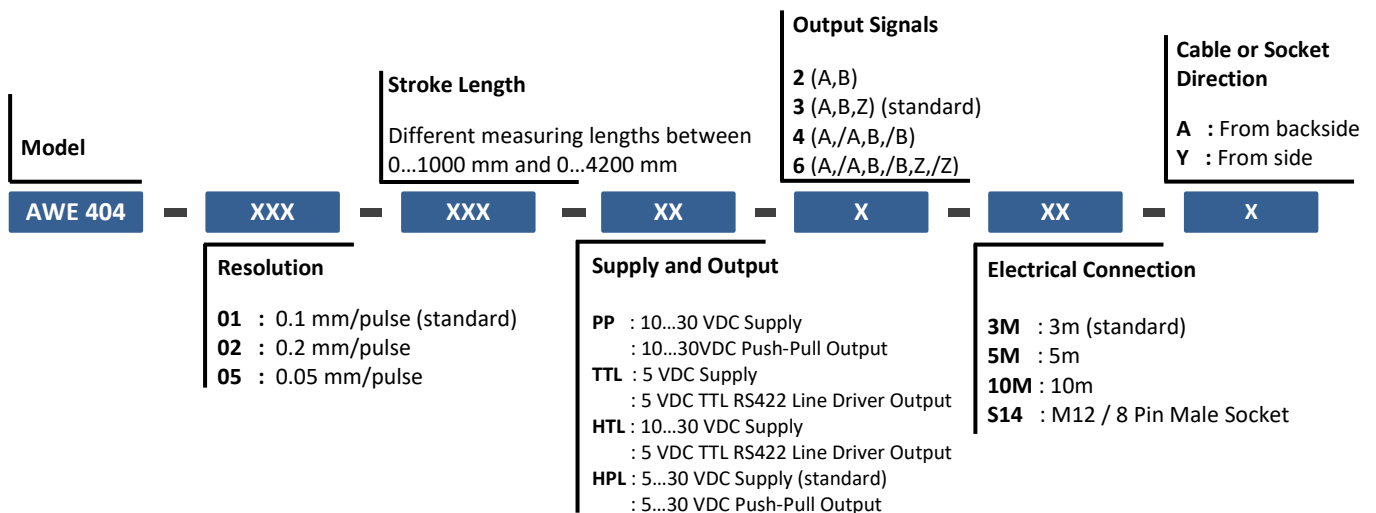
Output Signals

2 (A,B)
3 (A,B,Z) (standard)
4 (A,/A,B,/B)
6 (A,/A,B,/B,Z,/Z)

Cable or Socket Direction

A : From backside
Y : From side

Stroke Length

Different measuring lengths between 0…1000 mm and 0…4200 mm

Model

AWE 404 - XXX - XXX - XX - X - XX - X

Resolution

01 : 0.1 mm/pulse (standard)
02 : 0.2 mm/pulse
05 : 0.05 mm/pulse

Supply and Output

PP : 10…30 VDC Supply
: 10…30VDC Push-Pull Output
TTL : 5 VDC Supply
: 5 VDC TTL RS422 Line Driver Output
HTL : 10…30 VDC Supply
: 5 VDC TTL RS422 Line Driver Output
HPL : 5…30 VDC Supply (standard)
: 5…30 VDC Push-Pull Output

Electrical Connection

3M : 3m (standard)
5M : 5m
10M : 10m
S14 : M12 / 8 Pin Male Socket